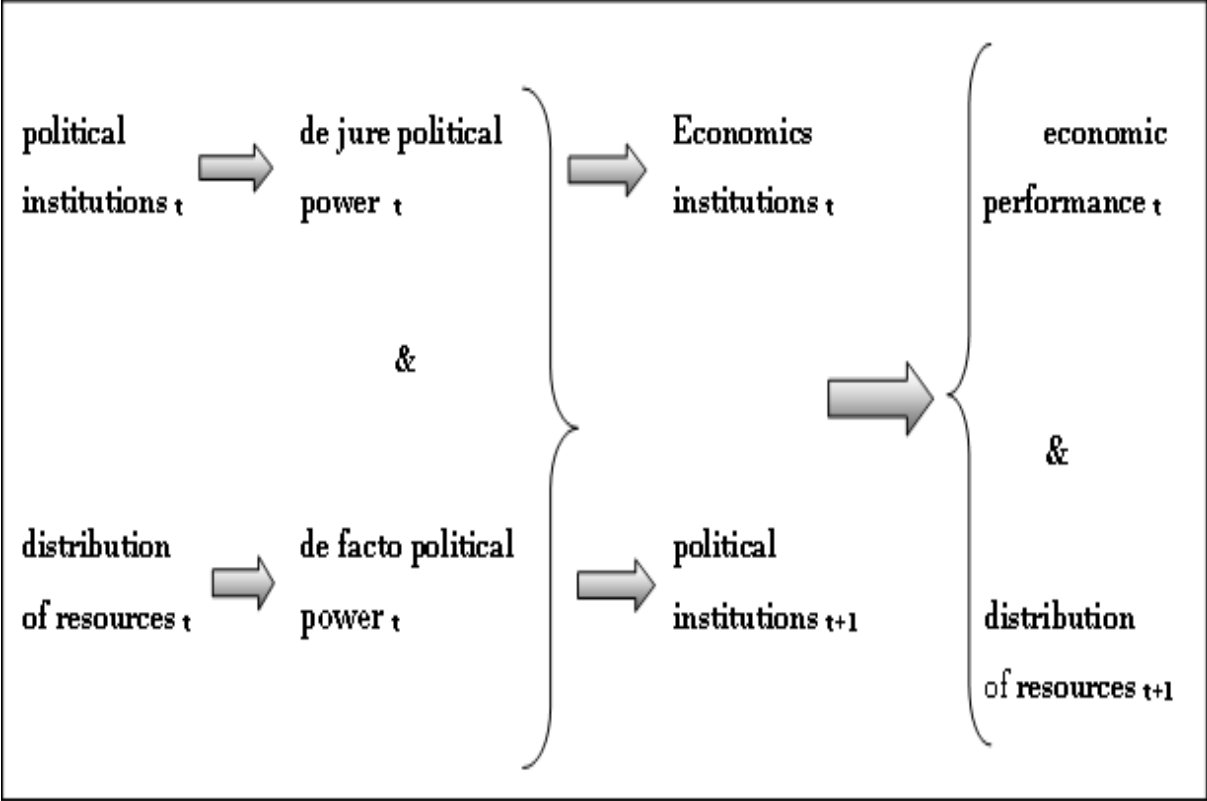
political institutions$_t$

de jure political power $_t$

&

distribution of resources$_t$

de facto political power$_t$

Economics institutions$_t$

political institutions$_{t+1}$

economic performance$_t$

&

distribution of resources$_{t+1}$